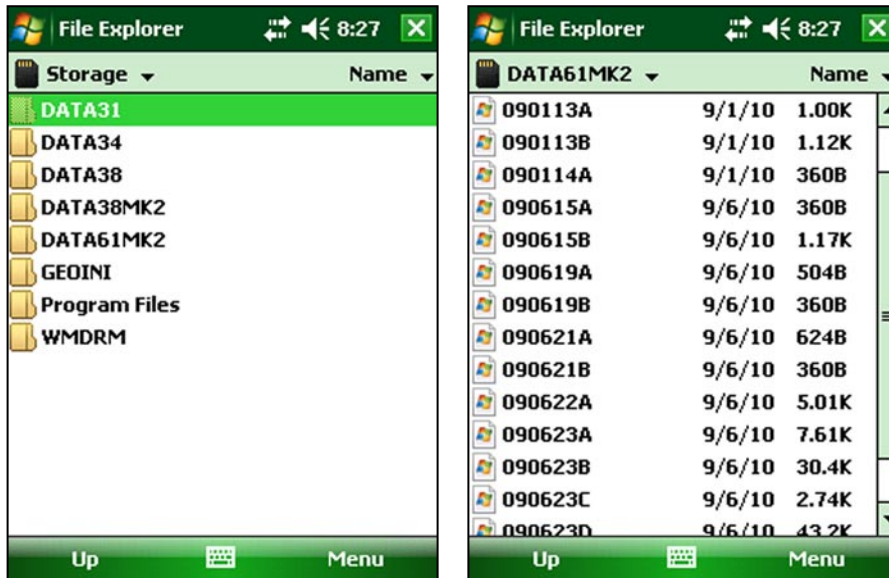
File Explorer 8:27

Storage Name

DATA31
DATA34
DATA38
DATA38MK2
DATA61MK2
GEOINI
Program Files
WMDRM

Up Menu

File Explorer 8:27

DATA61MK2 Name

| | | |
|---|---|---|
| 090113A | 9/1/10 | 1.00K |
| 090113B | 9/1/10 | 1.12K |
| 090114A | 9/1/10 | 360B |
| 090615A | 9/6/10 | 360B |
| 090615B | 9/6/10 | 1.17K |
| 090619A | 9/6/10 | 504B |
| 090619B | 9/6/10 | 360B |
| 090621A | 9/6/10 | 624B |
| 090621B | 9/6/10 | 360B |
| 090622A | 9/6/10 | 5.01K |
| 090623A | 9/6/10 | 7.61K |
| 090623B | 9/6/10 | 30.4K |
| 090623C | 9/6/10 | 2.74K |
| 090623D | 9/6/10 | 43.2K |

Up Menu